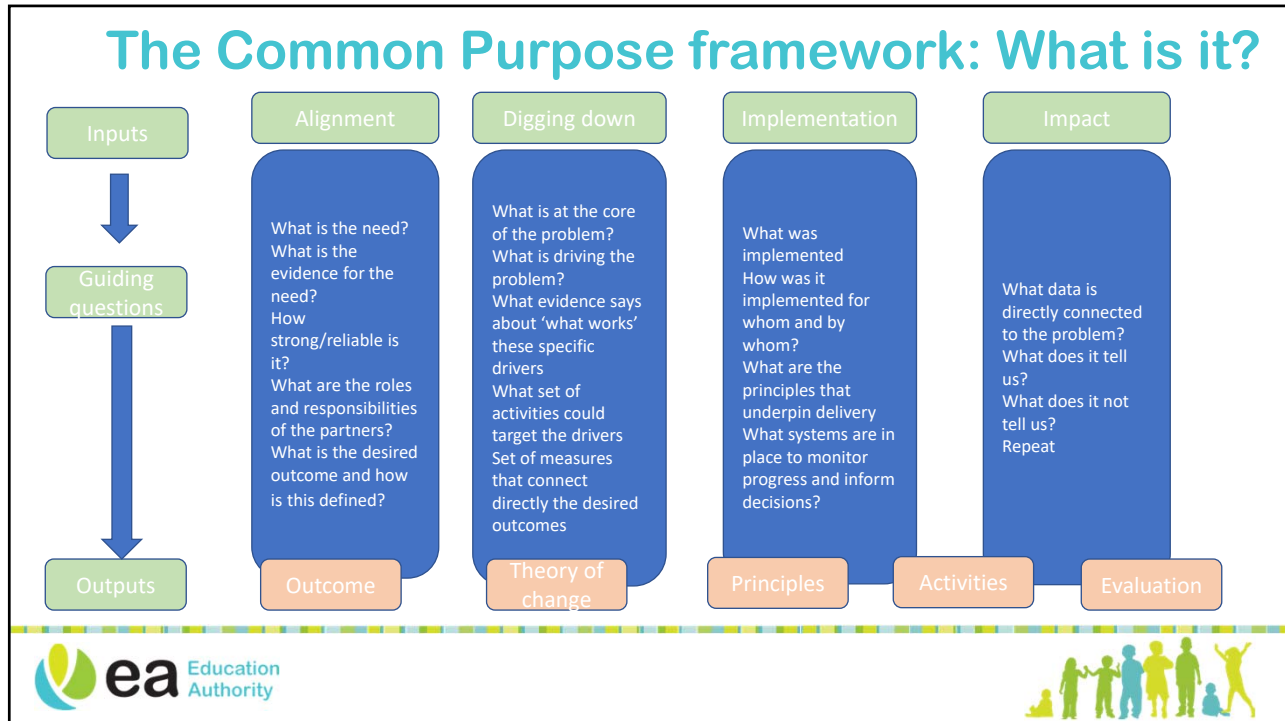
The Common Purpose framework: What is it?

Inputs

Guiding questions

Outputs

Alignment

What is the need?
What is the evidence for the need?
How strong/reliable is it?
What are the roles and responsibilities of the partners?
What is the desired outcome and how is this defined?

Outcome

Digging down

What is at the core of the problem?
What is driving the problem?
What evidence says about 'what works' these specific drivers
What set of activities could target the drivers
Set of measures that connect directly the desired outcomes

Theory of change

Implementation

What was implemented
How was it implemented for whom and by whom?
What are the principles that underpin delivery
What systems are in place to monitor progress and inform decisions?

Principles

Activities

Impact

What data is directly connected to the problem?
What does it tell us?
What does it not tell us?
Repeat

Evaluation

ea Education Authority